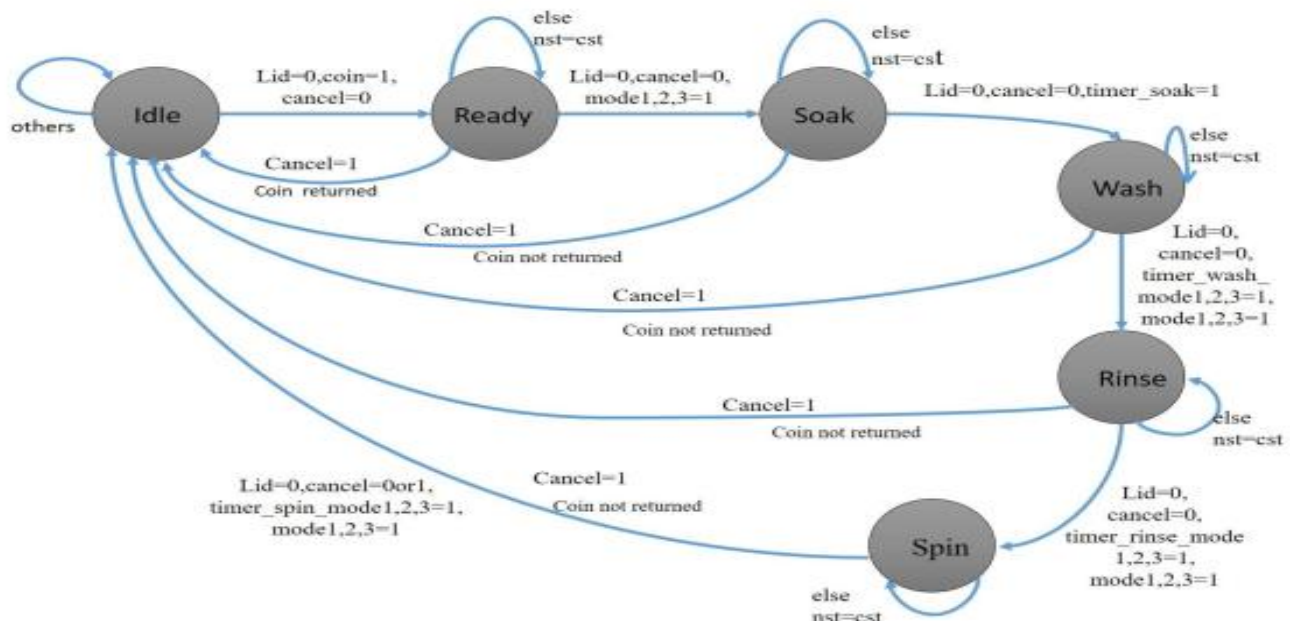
others

Idle

Lid=0,coin=1, cancel=0

Ready

else nst=cst

Cancel=1

Coin returned

Lid=0,cancel=0, mode1,2,3=1

Soak

else nst=cst

Lid=0,cancel=0,timer_soak=1

Wash

else nst=cst

Cancel=1

Coin not returned

Lid=0, cancel=0, timer_wash_ mode1,2,3=1, mode1,2,3=1

Cancel=1

Coin not returned

Rinse

Cancel=1

Coin not returned

else nst=cst

Lid=0,cancel=0or1, timer_spin_mode1,2,3=1, mode1,2,3=1

Cancel=1

Coin not returned

Lid=0, cancel=0, timer_rinse_mode 1,2,3=1, mode1,2,3=1

Spin

else nst=cst